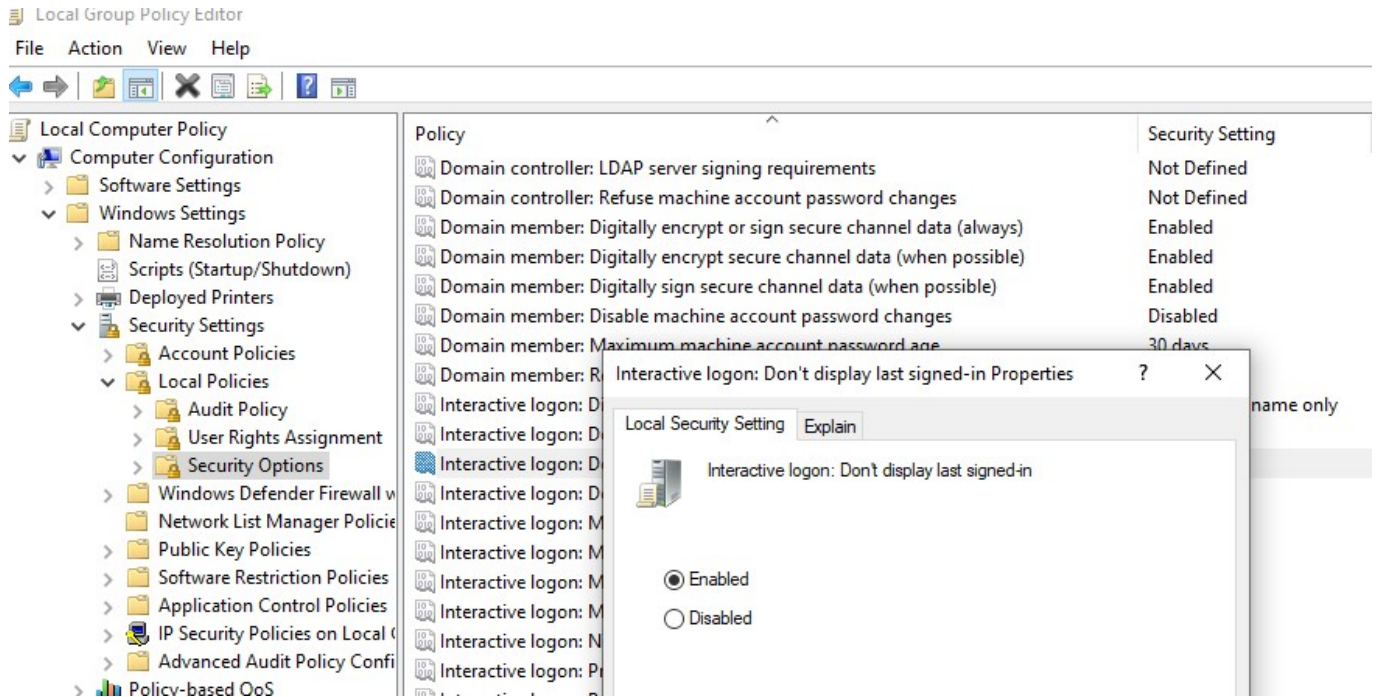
Local Group Policy Editor

File Action View Help

Local Computer Policy
Computer Configuration
Software Settings
Windows Settings
Name Resolution Policy
Scripts (Startup/Shutdown)
Deployed Printers
Security Settings
Account Policies
Local Policies
Audit Policy
User Rights Assignment
Security Options
Windows Defender Firewall w
Network List Manager Policie
Public Key Policies
Software Restriction Policies
Application Control Policies
IP Security Policies on Local
Advanced Audit Policy Confi
Policy-based QoS

| Policy | Security Setting |
|---|---|
| Domain controller: LDAP server signing requirements | Not Defined |
| Domain controller: Refuse machine account password changes | Not Defined |
| Domain member: Digitally encrypt or sign secure channel data (always) | Enabled |
| Domain member: Digitally encrypt secure channel data (when possible) | Enabled |
| Domain member: Digitally sign secure channel data (when possible) | Enabled |
| Domain member: Disable machine account password changes | Disabled |
| Domain member: Maximum machine account password age | 30 days |
| Domain member: R | |
| Interactive logon: Di | name only |
| Interactive logon: D | |
| Interactive logon: D | |
| Interactive logon: D | |
| Interactive logon: M | |
| Interactive logon: M | |
| Interactive logon: M | |
| Interactive logon: M | |
| Interactive logon: N | |
| Interactive logon: Pr | |

Interactive logon: Don't display last signed-in Properties ? X

Local Security Setting Explain

Interactive logon: Don't display last signed-in

Enabled
Disabled